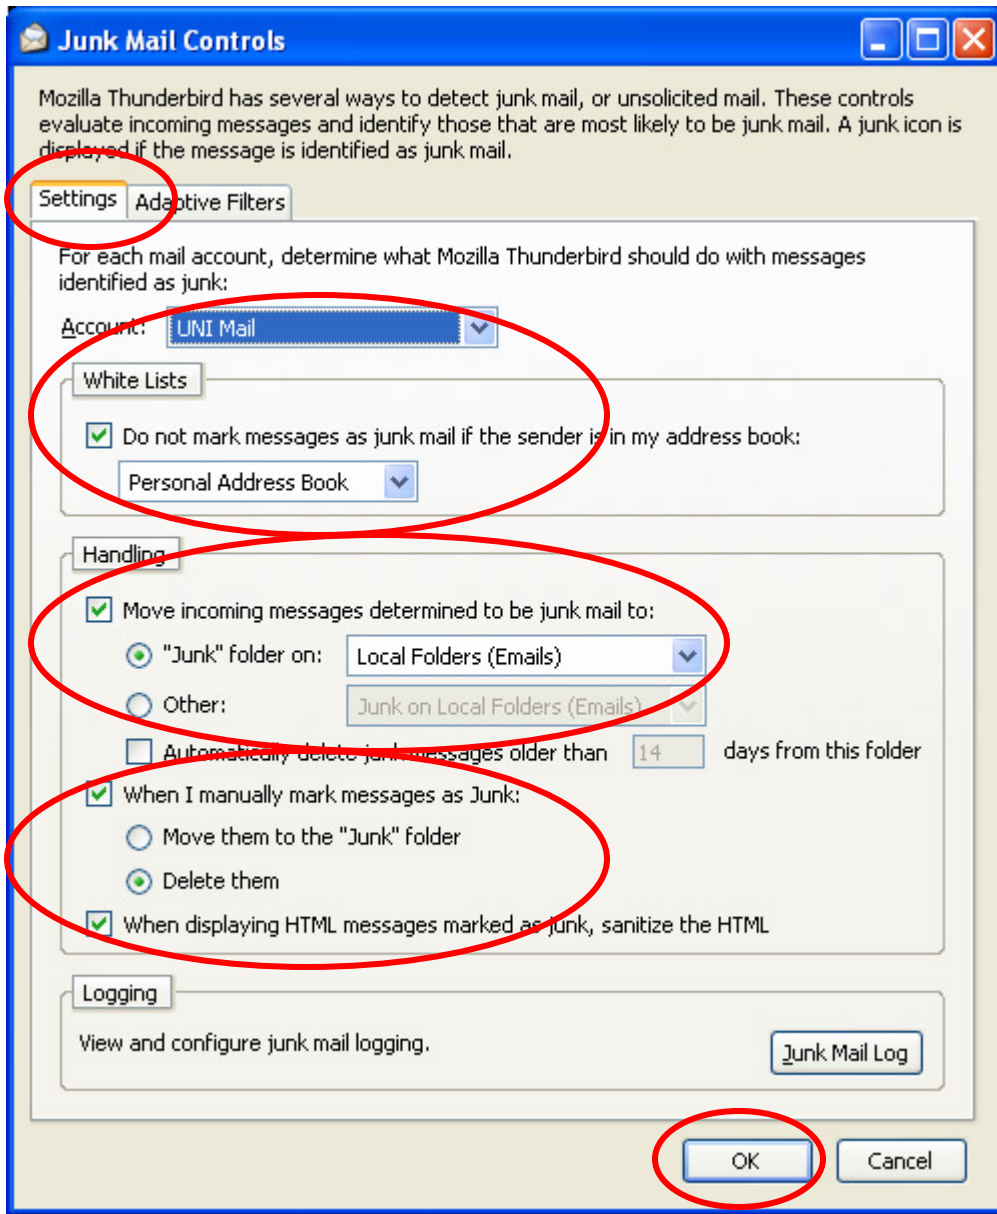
Junk Mail Controls

Mozilla Thunderbird has several ways to detect junk mail, or unsolicited mail. These controls evaluate incoming messages and identify those that are most likely to be junk mail. A junk icon is displayed if the message is identified as junk mail.

Settings | Adaptive Filters

For each mail account, determine what Mozilla Thunderbird should do with messages identified as junk:

Account: UNI Mail

White Lists

Do not mark messages as junk mail if the sender is in my address book:

Personal Address Book

Handling

Move incoming messages determined to be junk mail to:

"Junk" folder on: Local Folders (Emails)

Other: Junk on Local Folders (Emails)

Automatically delete junk messages older than 14 days from this folder

When I manually mark messages as Junk:

Move them to the "Junk" folder

Delete them

When displaying HTML messages marked as junk, sanitize the HTML

Logging

View and configure junk mail logging.

Junk Mail Log

OK

Cancel